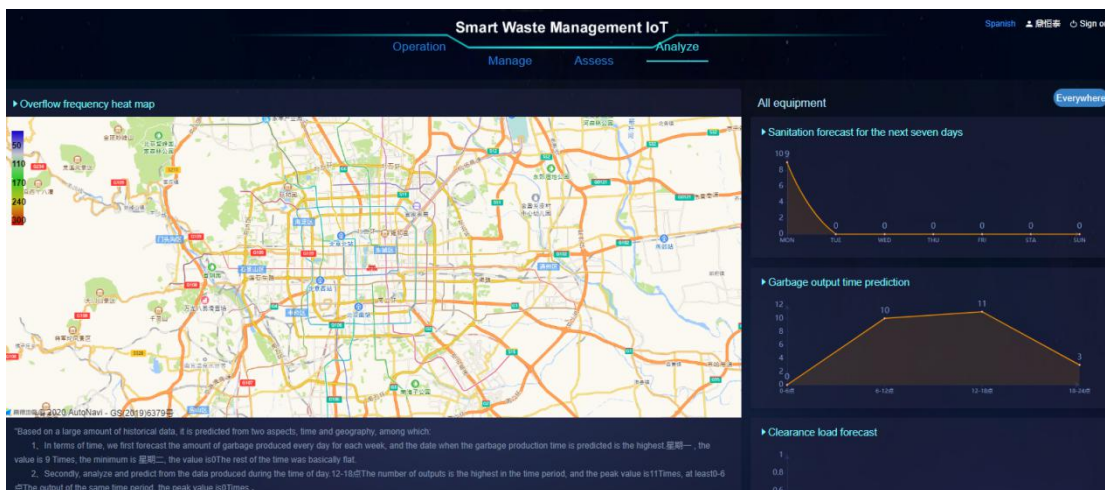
Smart Waste Management IoT

Spanish 詹恒泰 Sign o

Operation Analyze

Manage Assess

Overflow frequency heat map

50
110
170
240
300

©2020 AutoNavi - GS(2019)6379号

"Based on a large amount of historical data, it is predicted from two aspects, time and geography, among which:

1、In terms of time, we first forecast the amount of garbage produced every day for each week, and the date when the garbage production time is predicted is the highest.星期一 , the value is 9 Times, the minimum is 星期二, the value is0The rest of the time was basically flat.

2、Secondly, analyze and predict from the data produced during the time of day,12-18点The number of outputs is the highest in the time period, and the peak value is11Times, at least0-6点The output of the same time period, the peak value is0Times ,

All equipment

Everywhere

Sanitation forecast for the next seven days

10
9
8
6
4
2
0
0 0 0 0 0 0
MON TUE WED THU FRI STA SUN

Garbage output time prediction

12
10
8
6
4
2
0
0 10 11 3
0-6点 6-12点 12-18点 18-24点

Clearance load forecast

1
0.8
0.6